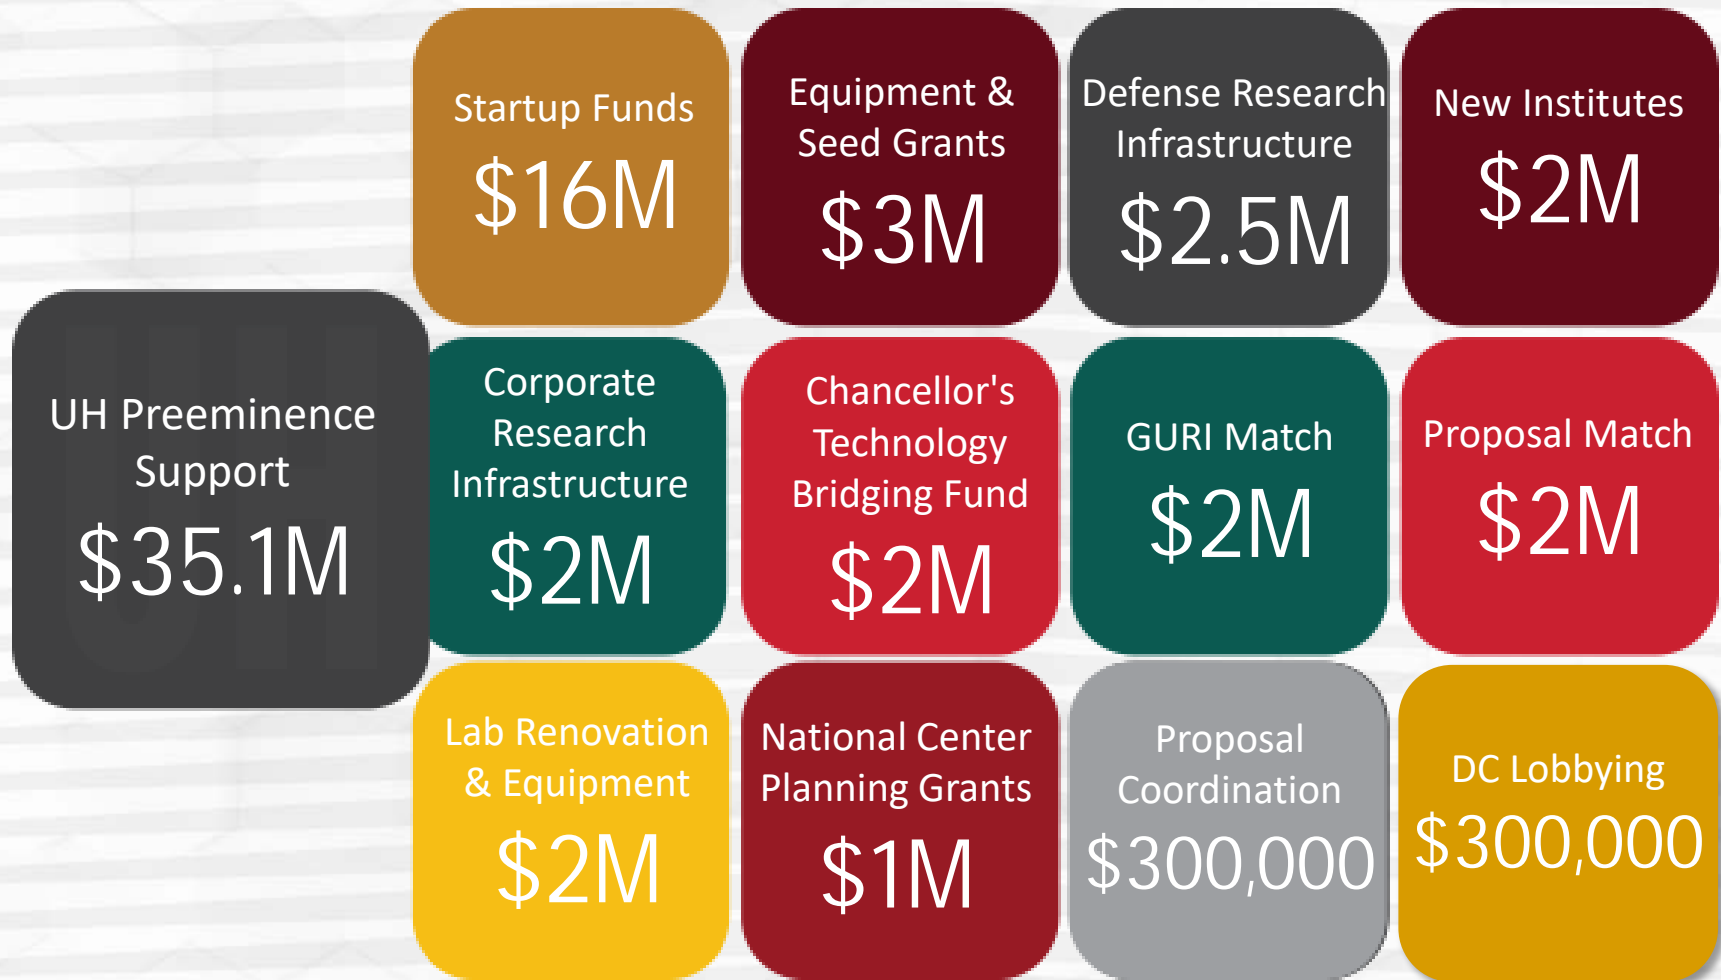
UH Preeminence Support
$35.1M

Startup Funds
$16M

Equipment & Seed Grants
$3M

Defense Research Infrastructure
$2.5M

New Institutes
$2M

Corporate Research Infrastructure
$2M

Chancellor's Technology Bridging Fund
$2M

GURI Match
$2M

Proposal Match
$2M

Lab Renovation & Equipment
$2M

National Center Planning Grants
$1M

Proposal Coordination
$300,000

DC Lobbying
$300,000